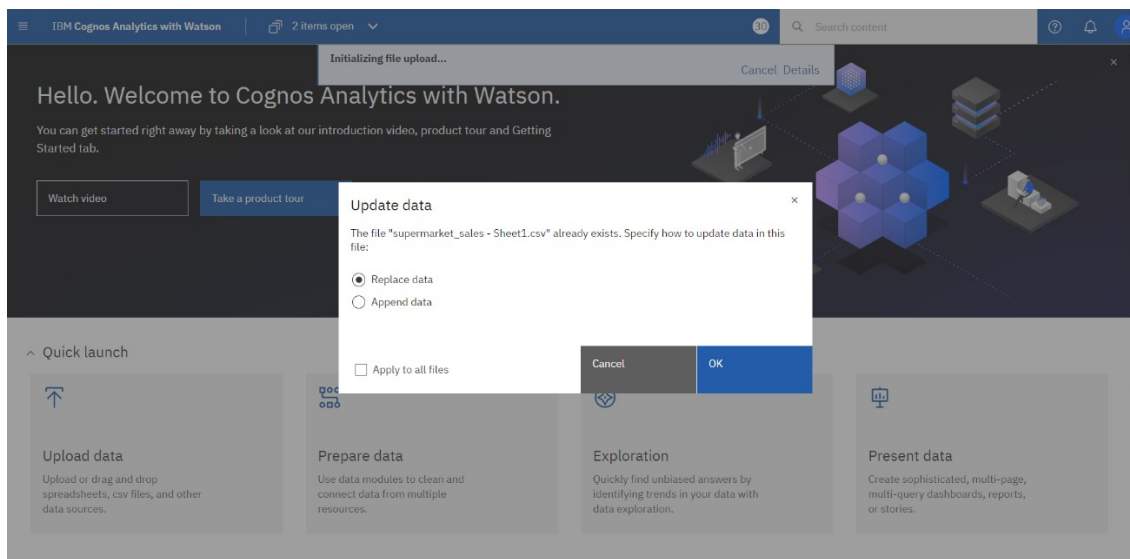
IBM Cognos Analytics with Watson

2 items open

30

Search content

Initializing file upload...

Cancel Details

Hello. Welcome to Cognos Analytics with Watson.

You can get started right away by taking a look at our introduction video, product tour and Getting Started tab.

Watch video

Take a product tour

Update data

The file "supermarket_sales - Sheet1.csv" already exists. Specify how to update data in this file:

Replace data

Append data

Apply to all files

Cancel

OK

Quick launch

Upload data

Upload or drag and drop spreadsheets, csv files, and other data sources.

Prepare data

Use data modules to clean and connect data from multiple resources.

Exploration

Quickly find unbiased answers by identifying trends in your data with data exploration.

Present data

Create sophisticated, multi-page, multi-query dashboards, reports, or stories.